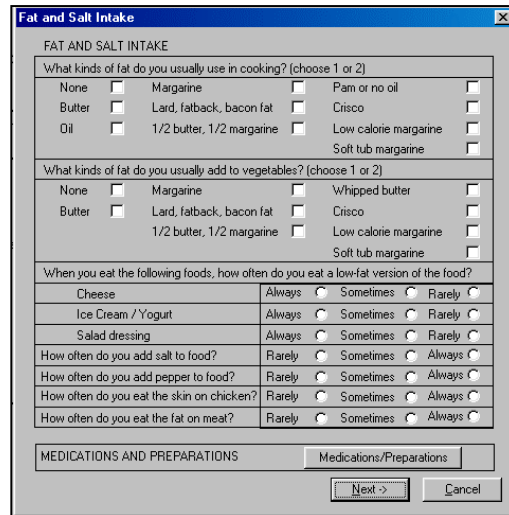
Fat and Salt Intake

FAT AND SALT INTAKE

What kinds of fat do you usually use in cooking? (choose 1 or 2)

None
Butter
Oil
Margarine
Lard, fatback, bacon fat
1/2 butter, 1/2 margarine
Pam or no oil
Crisco
Low calorie margarine
Soft tub margarine

What kinds of fat do you usually add to vegetables? (choose 1 or 2)

None
Butter
Margarine
Lard, fatback, bacon fat
1/2 butter, 1/2 margarine
Whipped butter
Crisco
Low calorie margarine
Soft tub margarine

When you eat the following foods, how often do you eat a low-fat version of the food?

| | | | |
|---|---|---|---|
| Cheese | Always | Sometimes | Rarely |
| Ice Cream / Yogurt | Always | Sometimes | Rarely |
| Salad dressing | Always | Sometimes | Rarely |
| How often do you add salt to food? | Rarely | Sometimes | Always |
| How often do you add pepper to food? | Rarely | Sometimes | Always |
| How often do you eat the skin on chicken? | Rarely | Sometimes | Always |
| How often do you eat the fat on meat? | Rarely | Sometimes | Always |

MEDICATIONS AND PREPARATIONS
Medications/Preparations

Next ->
Cancel